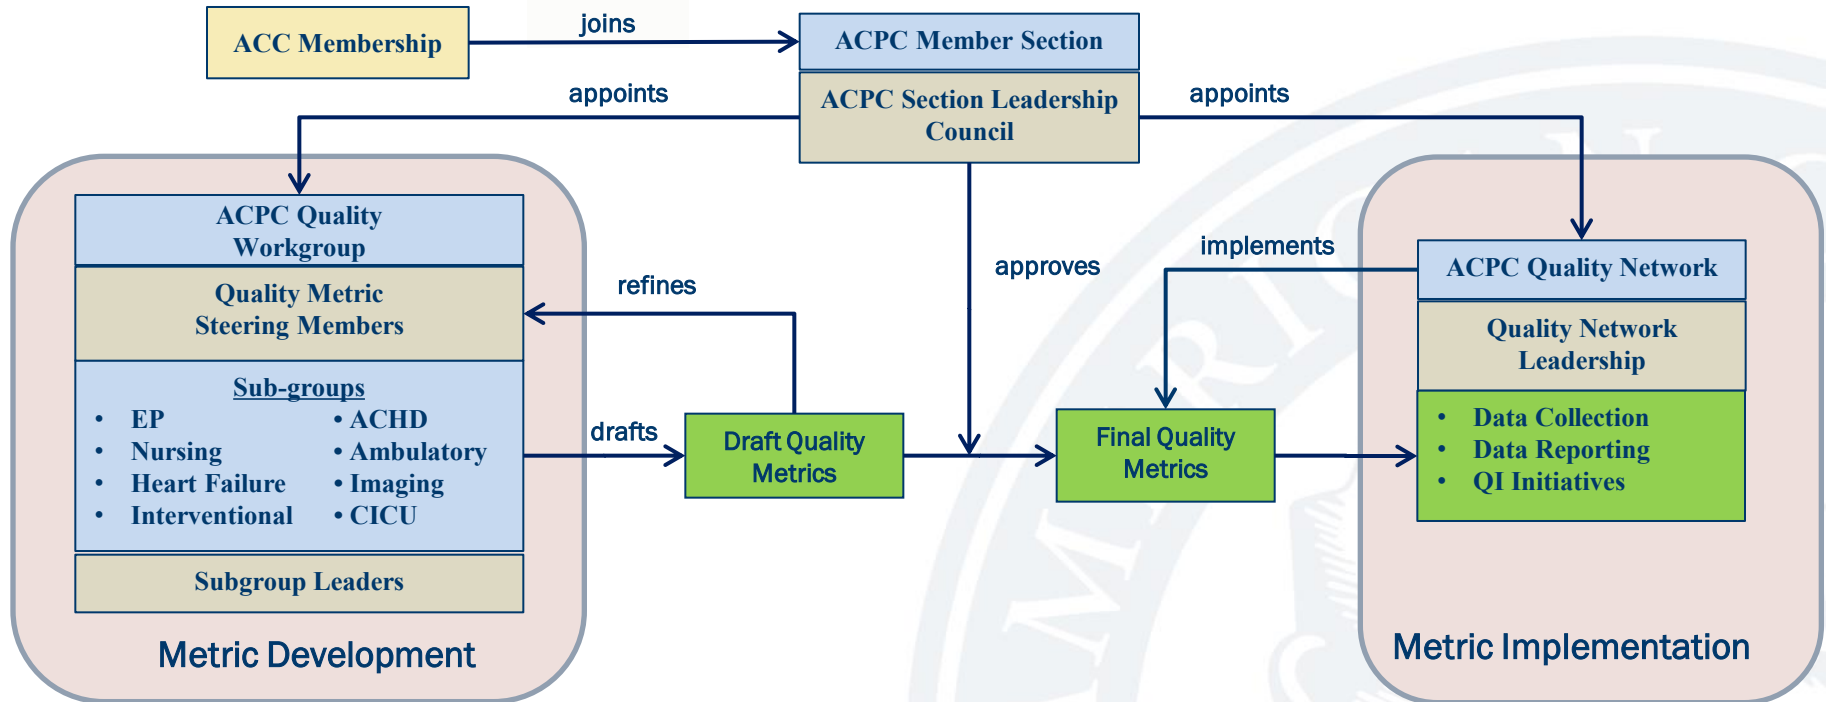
ACC Membership

joins

ACPC Member Section

ACPC Section Leadership Council

appoints

appoints

ACPC Quality Workgroup

Quality Metric Steering Members

Sub-groups

- EP
- Nursing
- Heart Failure
- Interventional

- ACHD
- Ambulatory
- Imaging
- CICU

Subgroup Leaders

Metric Development

refines

drafts

Draft Quality Metrics

approves

implements

Final Quality Metrics

ACPC Quality Network

Quality Network Leadership

- Data Collection
- Data Reporting
- QI Initiatives

Metric Implementation